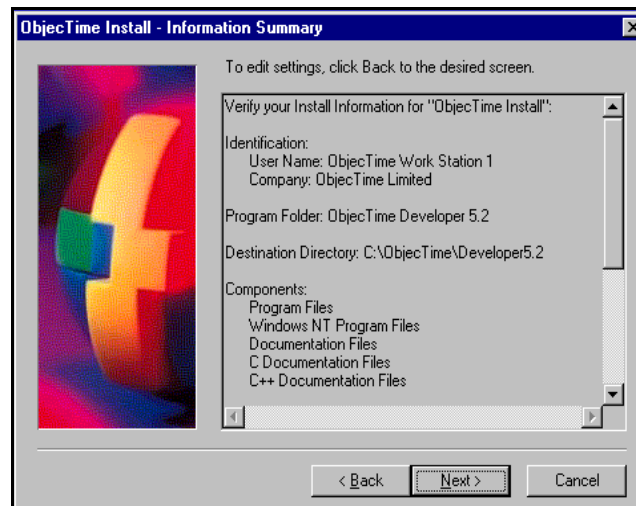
ObjecTime Install - Information Summary

To edit settings, click Back to the desired screen.

Verify your Install Information for "ObjecTime Install":

Identification:
User Name: ObjecTime Work Station 1
Company: ObjecTime Limited

Program Folder: ObjecTime Developer 5.2

Destination Directory: C:\ObjecTime\Developer5.2

Components:
Program Files
Windows NT Program Files
Documentation Files
C Documentation Files
C++ Documentation Files

< Back
Next >
Cancel